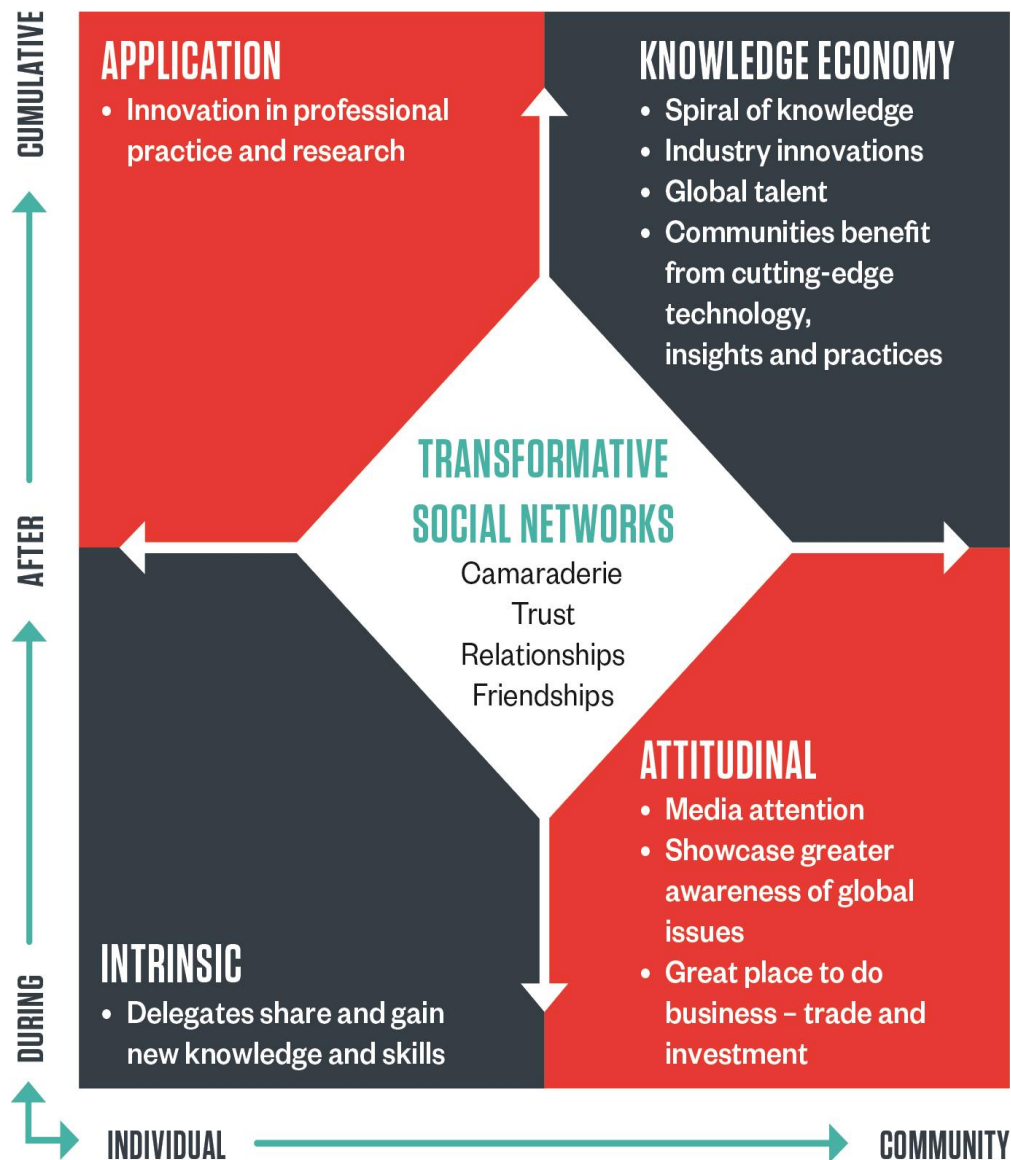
CUMULATIVE

AFTER

DURING

APPLICATION
• Innovation in professional practice and research

KNOWLEDGE ECONOMY
• Spiral of knowledge
• Industry innovations
• Global talent
• Communities benefit from cutting-edge technology, insights and practices

TRANSFORMATIVE SOCIAL NETWORKS
Camaraderie
Trust
Relationships
Friendships

ATTITUDINAL
• Media attention
• Showcase greater awareness of global issues
• Great place to do business – trade and investment

INTRINSIC
• Delegates share and gain new knowledge and skills

INDIVIDUAL

COMMUNITY